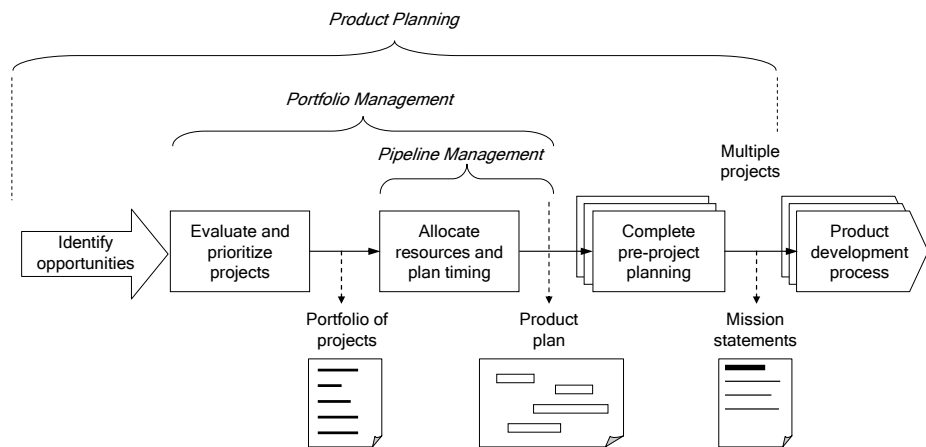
Product Planning

Portfolio Management

Pipeline Management

Multiple projects

Identify opportunities

Evaluate and prioritize projects

Allocate resources and plan timing

Complete pre-project planning

Product development process

Portfolio of projects

Product plan

Mission statements